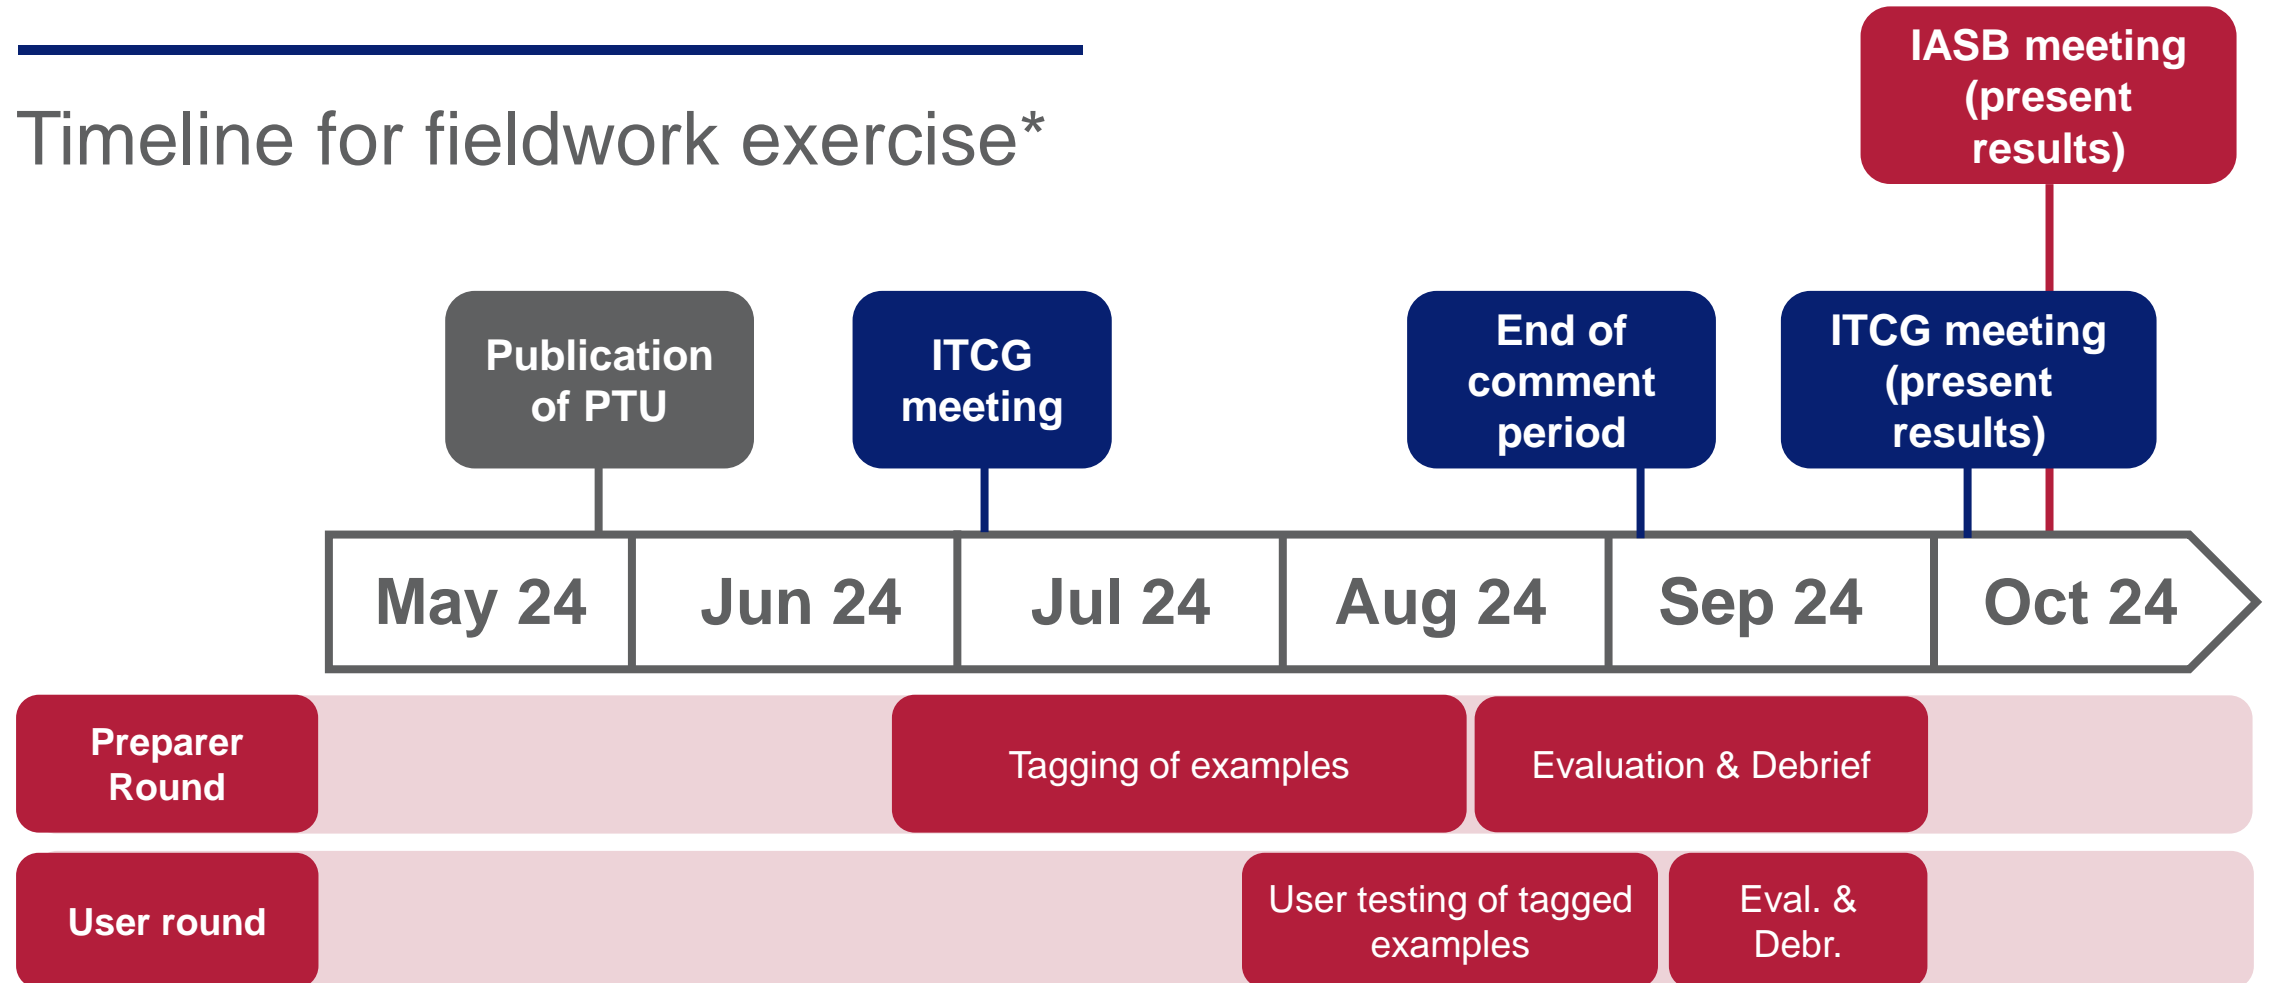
Timeline for fieldwork exercise*

IASB meeting (present results)

Publication of PTU

ITCG meeting

End of comment period

ITCG meeting (present results)

May 24

Jun 24

Jul 24

Aug 24

Sep 24

Oct 24

Preparer Round

Tagging of examples

Evaluation & Debrief

User round

User testing of tagged examples

Eval. & Debr.